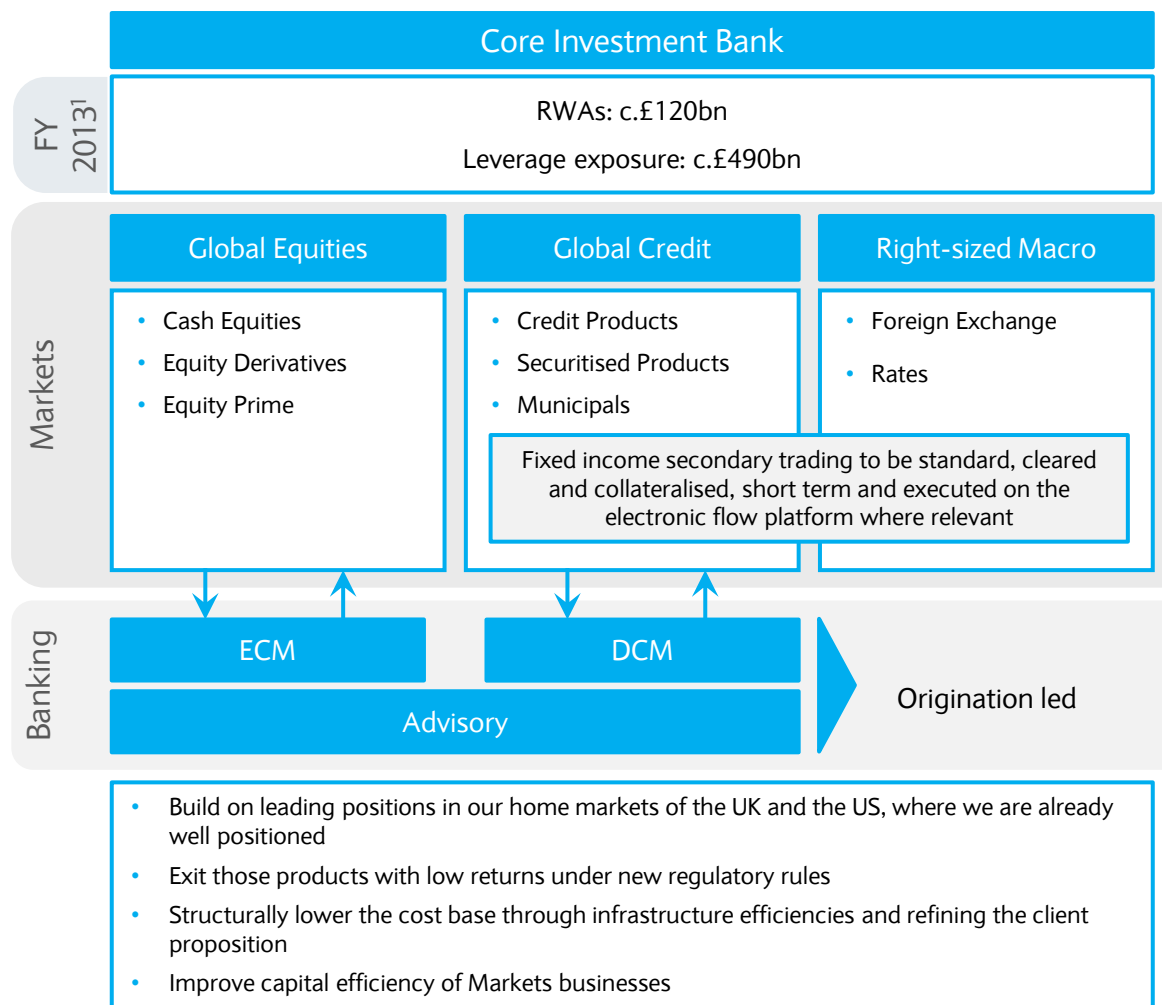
Core Investment Bank

FY 2013$^1$

RWAs: c.£120bn

Leverage exposure: c.£490bn

Markets

Global Equities

- Cash Equities
- Equity Derivatives
- Equity Prime

Global Credit

- Credit Products
- Securitised Products
- Municipals

Right-sized Macro

- Foreign Exchange
- Rates

Fixed income secondary trading to be standard, cleared and collateralised, short term and executed on the electronic flow platform where relevant

Banking

ECM

DCM

Advisory

Origination led

- Build on leading positions in our home markets of the UK and the US, where we are already well positioned
- Exit those products with low returns under new regulatory rules
- Structurally lower the cost base through infrastructure efficiencies and refining the client proposition
- Improve capital efficiency of Markets businesses